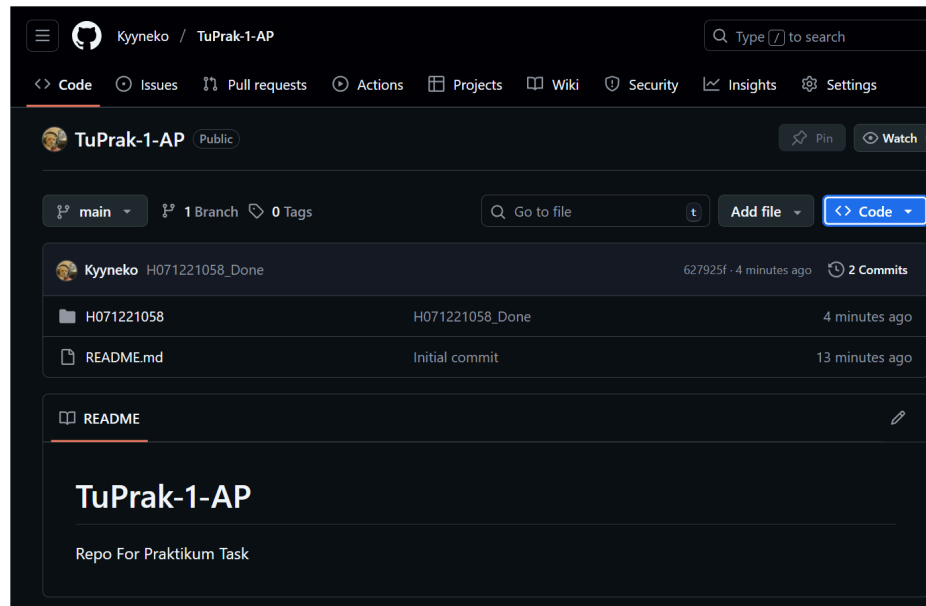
Kyyneko / TuPrak-1-AP

Type / to search

Code Issues Pull requests Actions Projects Wiki Security Insights Settings

TuPrak-1-AP Public

Pin Watch

main 1 Branch 0 Tags

Go to file t

Add file

Code

Kyyneko H071221058_Done 627925f · 4 minutes ago 2 Commits

| | | |
|---|---|---|
| H071221058 | H071221058_Done | 4 minutes ago |
| README.md | Initial commit | 13 minutes ago |

README

TuPrak-1-AP

Repo For Praktikum Task